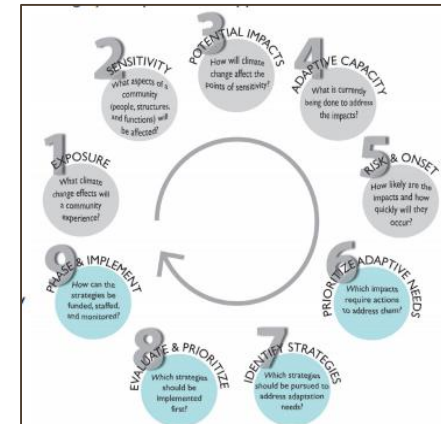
1 EXPOSURE
What climate change effects will a community experience?

2 SENSITIVITY
What aspects of a community (people, structures, and functions) will be affected?

3 POTENTIAL IMPACTS
How will climate change affect the points of sensitivity?

4 ADAPTIVE CAPACITY
What is currently being done to address the impacts?

5 RISK & ONSET
How likely are the impacts and how quickly will they occur?

6 PRIORITIZE ADAPTIVE NEEDS
Which impacts require actions to address them?

7 IDENTIFY STRATEGIES
Which strategies should be pursued to address adaptation needs?

8 EVALUATE & PRIORITIZE
Which strategies should be implemented first?

9 PHASE & IMPLEMENT
How can the strategies be funded, staffed, and monitored?